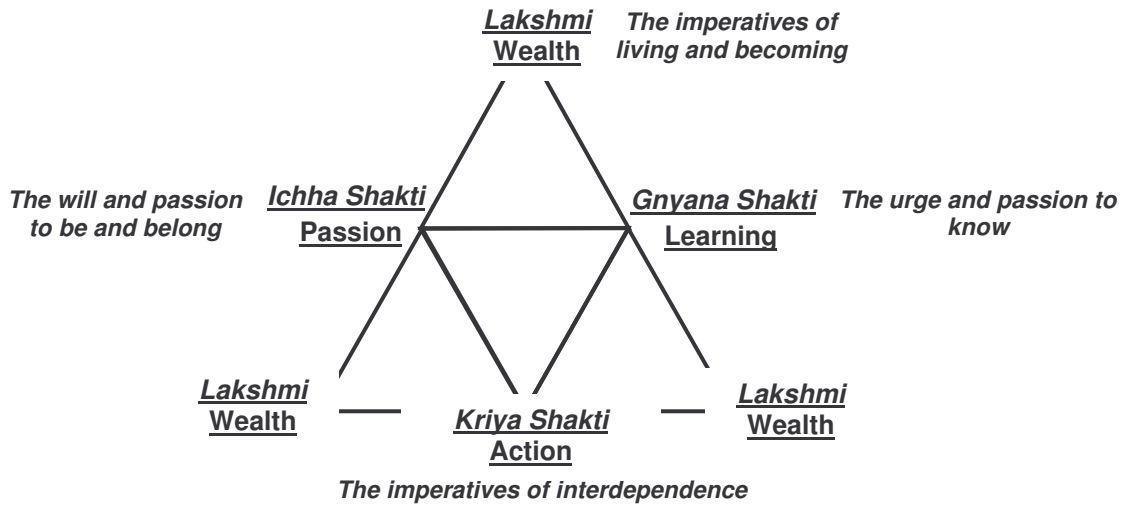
Lakshmi
Wealth

The imperatives of living and becoming

The will and passion to be and belong

Ichha Shakti
Passion

Gnyana Shakti
Learning

The urge and passion to know

Lakshmi
Wealth

Kriya Shakti
Action

Lakshmi
Wealth

The imperatives of interdependence